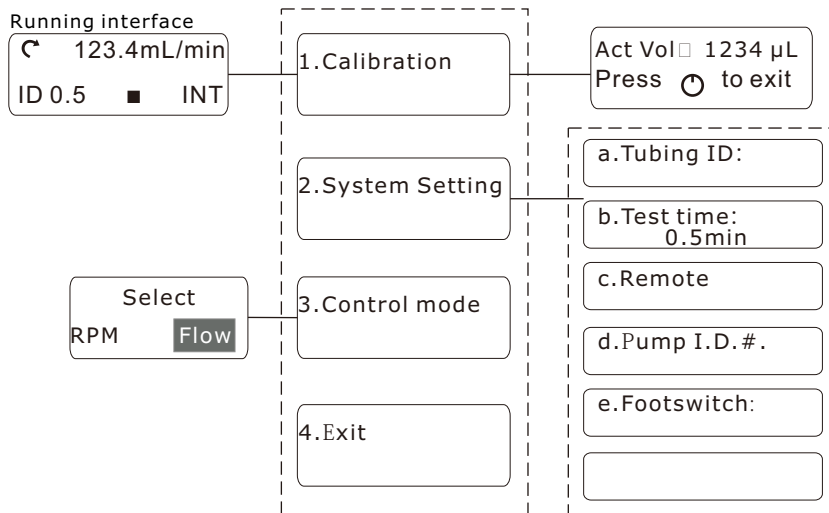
Running interface

123.4mL/min

ID 0.5 ■ INT

1.Calibration

Act Vol□ 1234 μL

Press to exit

2.System Setting

a.Tubing ID:

b.Test time: 0.5min

c.Remote

Select

RPM Flow

3.Control mode

d.Pump I.D.#.

e.Footswitch:

4.Exit